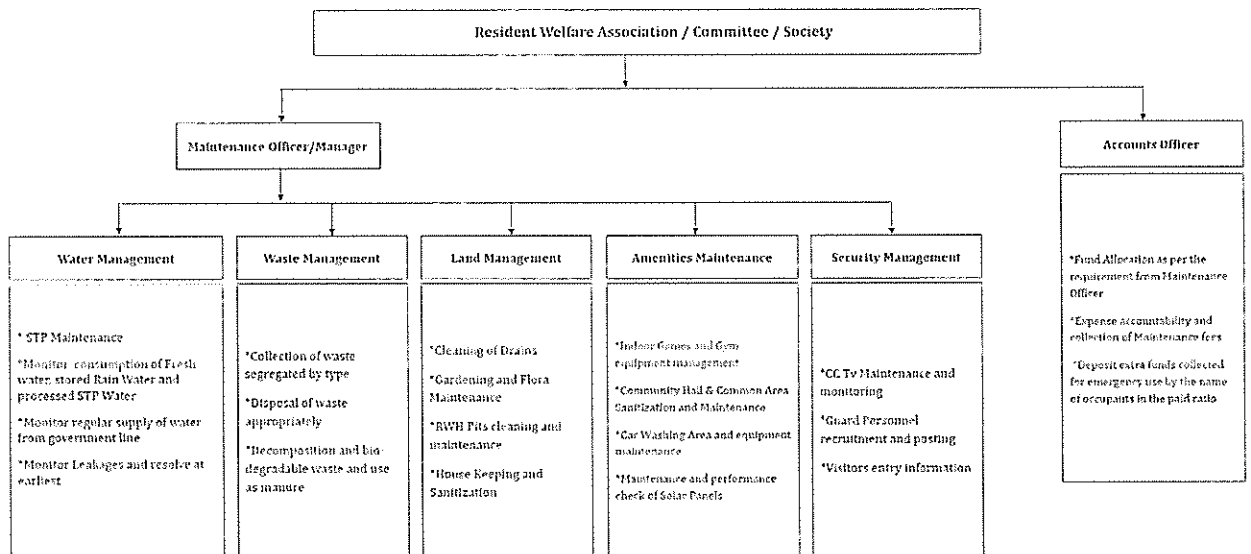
Resident Welfare Association / Committee / Society

Maintenance Officer/Manager

Accounts Officer

Water Management

* STP Maintenance

*Monitor consumption of Fresh water, stored Rain Water and processed STP Water

*Monitor regular supply of water from government line

*Monitor Leakages and resolve at earliest

Waste Management

*Collection of waste segregated by type

*Disposal of waste appropriately

*Decomposition and bio-degradable waste and use as manure

Land Management

*Cleaning of Drains

*Gardening and Flora Maintenance

*RWH Pits cleaning and maintenance

*House Keeping and Sanitization

Amenities Maintenance

*Indoor Games and Gym equipment management

*Community Hall & Common Area Sanitization and Maintenance

*Car Washing Area and equipment maintenance

*Maintenance and performance check of Solar Panels

Security Management

*CC Tv Maintenance and monitoring

*Guard Personnel recruitment and posting

*Visitors entry information

*Fund Allocation as per the requirement from Maintenance Officer

*Expense accountability and collection of Maintenance fees

*Deposit extra funds collected for emergency use by the name of occupants in the paid ratio